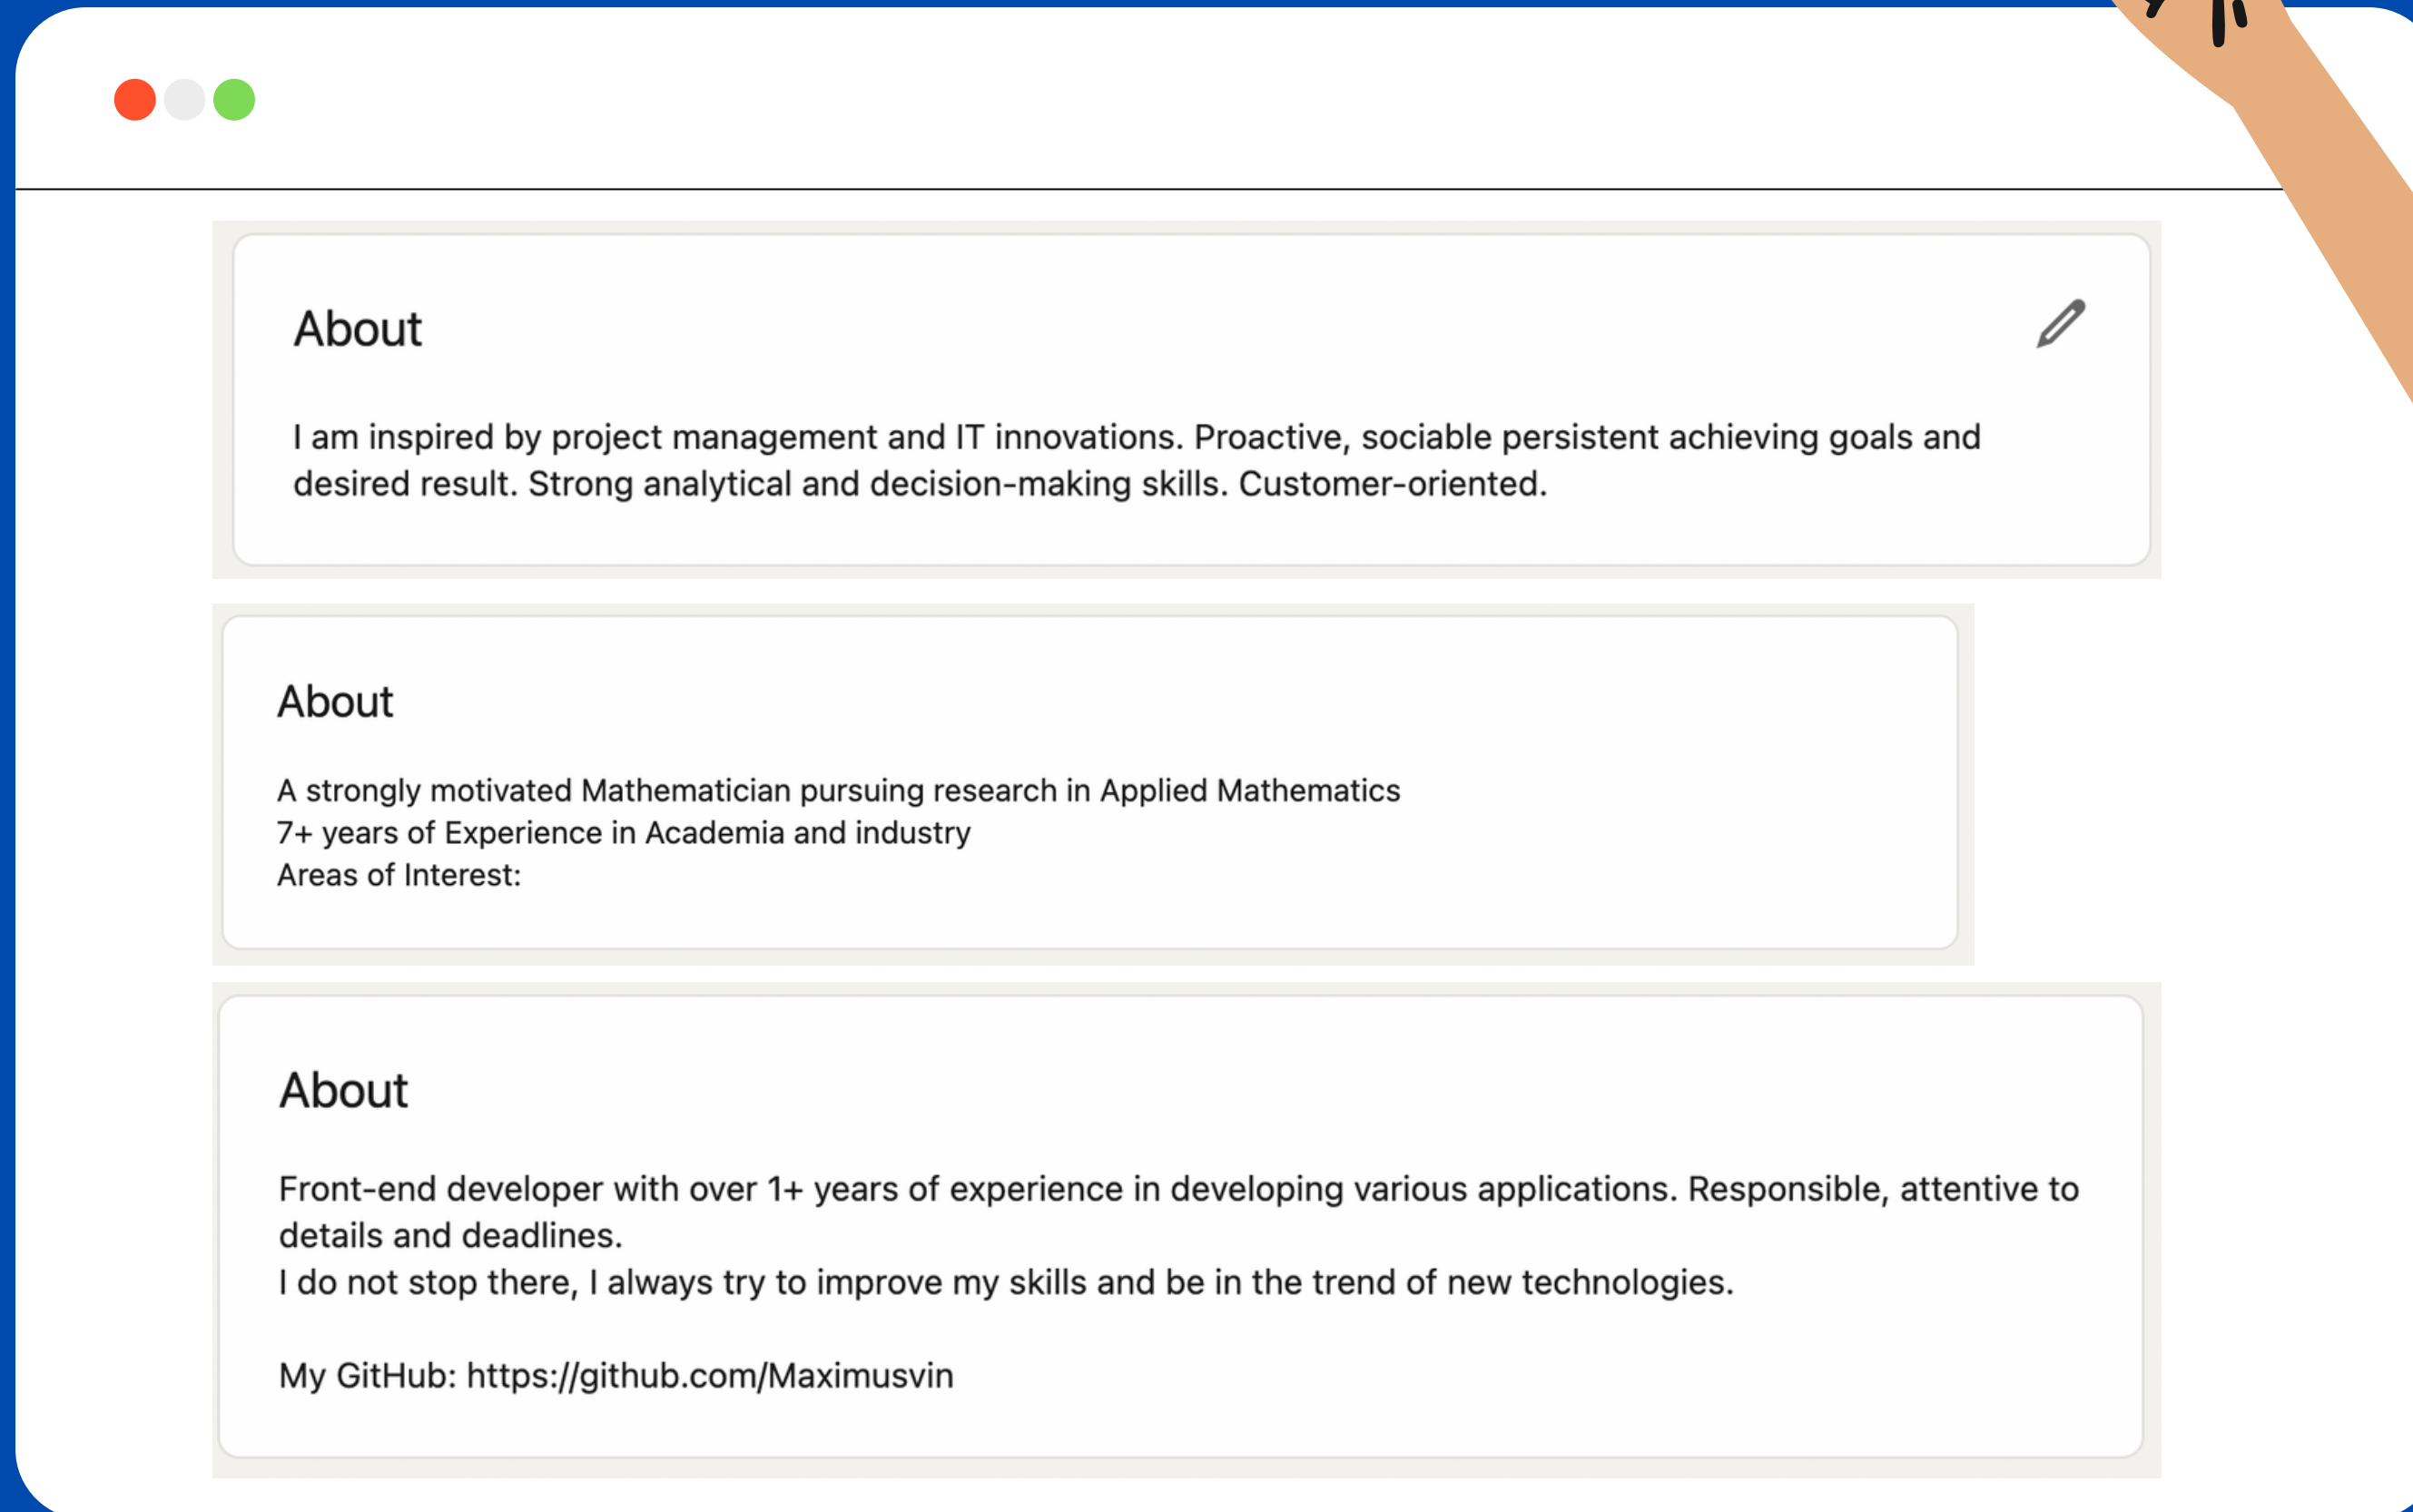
About

I am inspired by project management and IT innovations. Proactive, sociable persistent achieving goals and desired result. Strong analytical and decision-making skills. Customer-oriented.

About

A strongly motivated Mathematician pursuing research in Applied Mathematics
7+ years of Experience in Academia and industry
Areas of Interest:

About

Front-end developer with over 1+ years of experience in developing various applications. Responsible, attentive to details and deadlines.
I do not stop there, I always try to improve my skills and be in the trend of new technologies.

My GitHub: https://github.com/Maximusvin